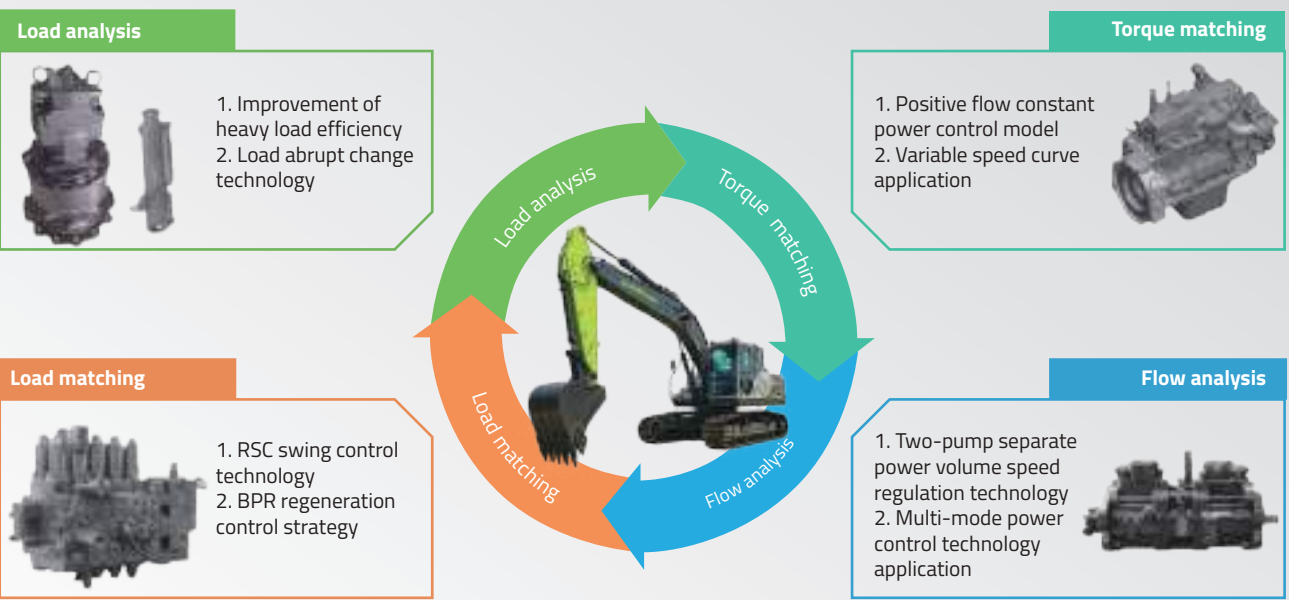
Load analysis

1. Improvement of heavy load efficiency
2. Load abrupt change technology

Torque matching

1. Positive flow constant power control model
2. Variable speed curve application

Load analysis

Torque matching

Load matching

Flow analysis

Load matching

1. RSC swing control technology
2. BPR regeneration control strategy

Flow analysis

1. Two-pump separate power volume speed regulation technology
2. Multi-mode power control technology application